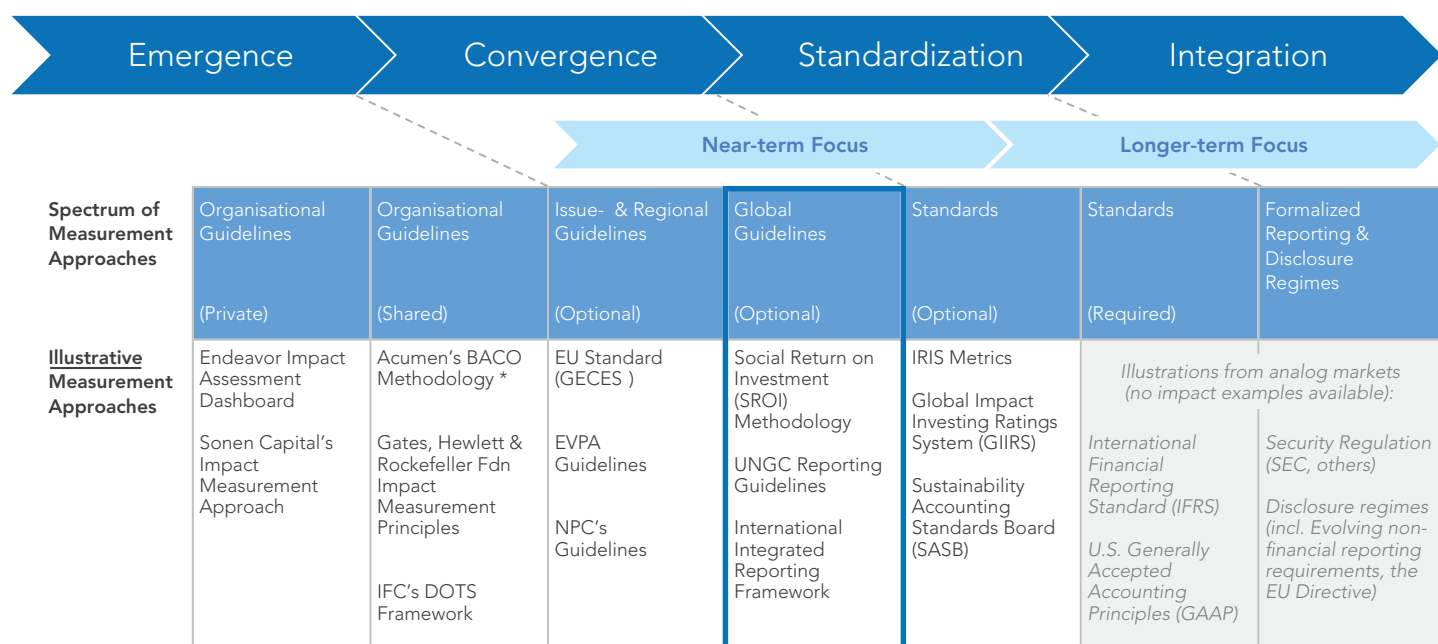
Emergence | Convergence | Standardization | Integration

Near-term Focus | Longer-term Focus

| | | | | | | | |
|---|---|---|---|---|---|---|---|
| **Spectrum of Measurement Approaches** | Organisational Guidelines (Private) | Organisational Guidelines (Shared) | Issue- & Regional Guidelines (Optional) | Global Guidelines (Optional) | Standards (Optional) | Standards (Required) | Formalized Reporting & Disclosure Regimes |
| **Illustrative Measurement Approaches** | Endeavor Impact Assessment Dashboard<br>Sonen Capital's Impact Measurement Approach | Acumen's BACO Methodology *<br>Gates, Hewlett & Rockefeller Fdn Impact Measurement Principles<br>IFC's DOTS Framework | EU Standard (GECES )<br>EVPA Guidelines<br>NPC's Guidelines | Social Return on Investment (SROI) Methodology<br>UNGC Reporting Guidelines<br>International Integrated Reporting Framework | IRIS Metrics<br>Global Impact Investing Ratings System (GIIRS)<br>Sustainability Accounting Standards Board (SASB) | Illustrations from analog markets (no impact examples available):<br>International Financial Reporting Standard (IFRS)<br>U.S. Generally Accepted Accounting Principles (GAAP) | Security Regulation (SEC, others)<br>Disclosure regimes (incl. Evolving non-financial reporting requirements, the EU Directive) |